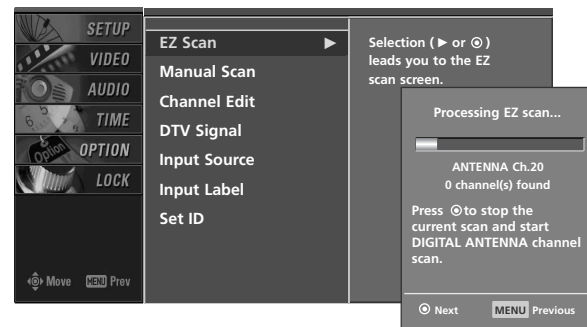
SETUP
VIDEO
AUDIO
TIME
OPTION
LOCK

Option

Move MENU Prev

EZ Scan ►
Manual Scan
Channel Edit
DTV Signal
Input Source
Input Label
Set ID

Selection (► or ⊙) leads you to the EZ scan screen.

Processing EZ scan...

ANTENNA Ch.20
0 channel(s) found

Press ⊙ to stop the current scan and start DIGITAL ANTENNA channel scan.

⊙ Next MENU Previous